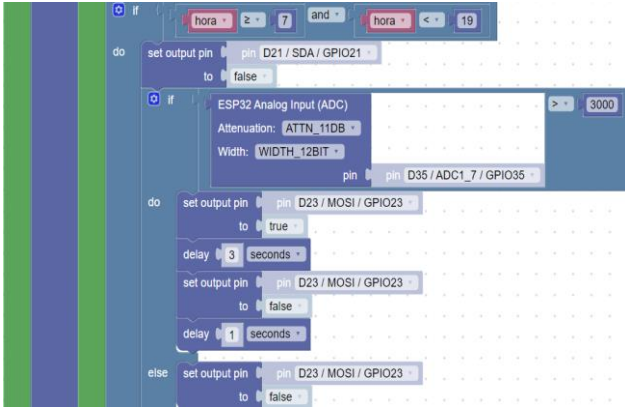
if hora ≥ 7 and hora < 19
do set output pin pin D21 / SDA / GPIO21
to false
if ESP32 Analog Input (ADC)
Attenuation: ATTN_11DB
Width: WIDTH_12BIT
pin pin D35 / ADC1_7 / GPIO35
> 3000
do set output pin pin D23 / MOSI / GPIO23
to true
delay 3 seconds
set output pin pin D23 / MOSI / GPIO23
to false
delay 1 seconds
else set output pin pin D23 / MOSI / GPIO23
to false